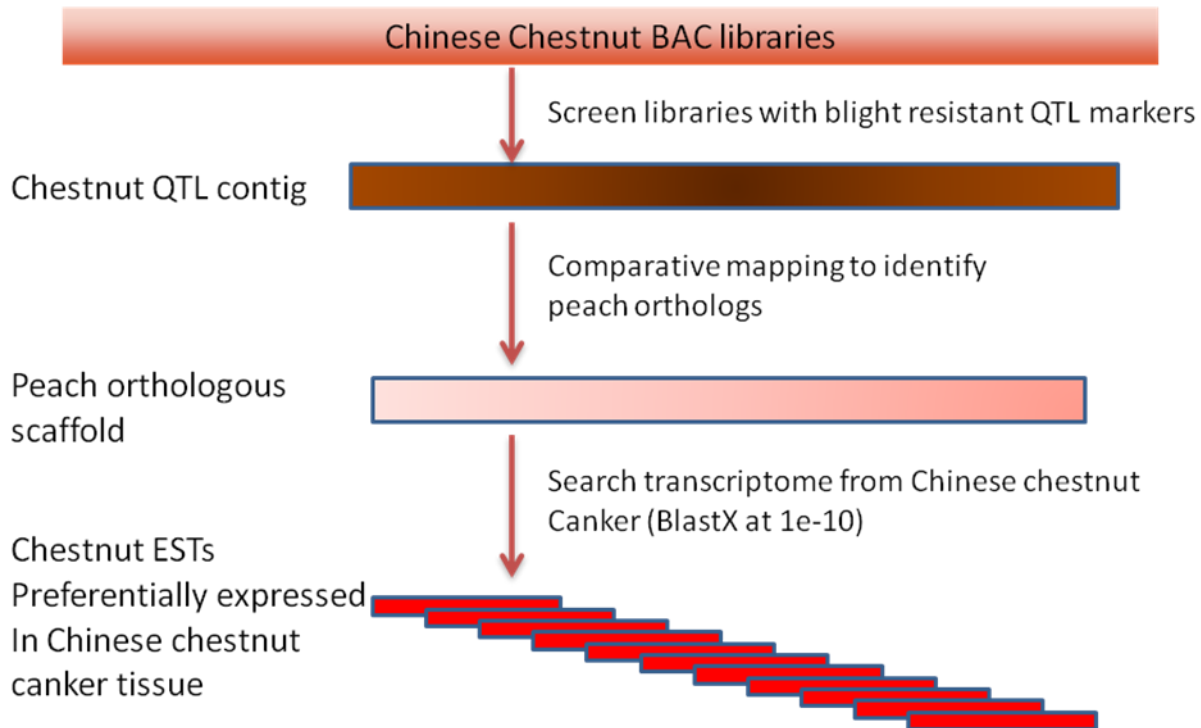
Chinese Chestnut BAC libraries

Screen libraries with blight resistant QTL markers

Chestnut QTL contig

Comparative mapping to identify peach orthologs

Peach orthologous scaffold

Search transcriptome from Chinese chestnut Canker (BlastX at 1e-10)

Chestnut ESTs Preferentially expressed In Chinese chestnut canker tissue